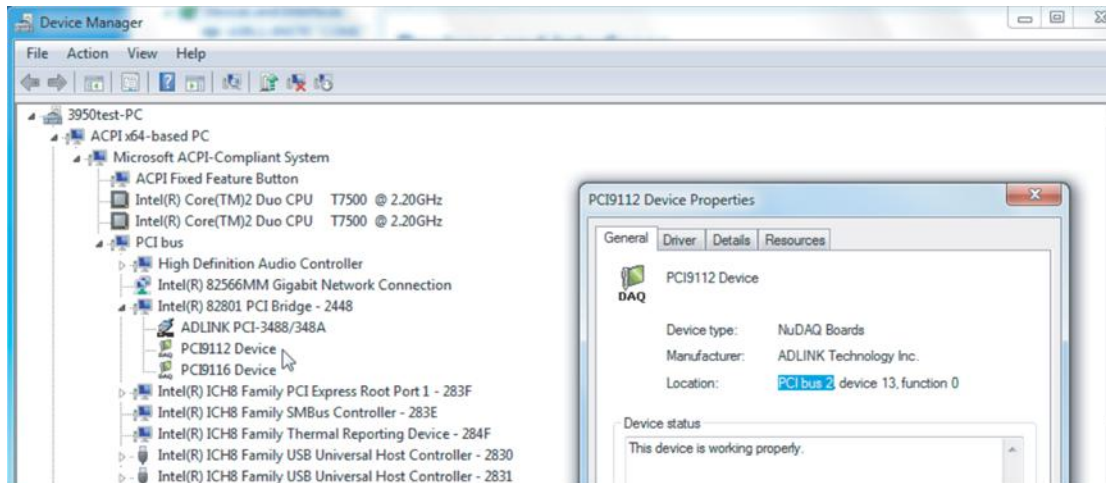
Device Manager

File Action View Help

3950test-PC
ACPI x64-based PC
Microsoft ACPI-Compliant System
ACPI Fixed Feature Button
Intel(R) Core(TM)2 Duo CPU T7500 @ 2.20GHz
Intel(R) Core(TM)2 Duo CPU T7500 @ 2.20GHz
PCI bus
High Definition Audio Controller
Intel(R) 82566MM Gigabit Network Connection
Intel(R) 82801 PCI Bridge - 2448
ADLINK PCI-3488/348A
PCI9112 Device
PCI9116 Device
Intel(R) ICH8 Family PCI Express Root Port 1 - 283F
Intel(R) ICH8 Family SMBus Controller - 283E
Intel(R) ICH8 Family Thermal Reporting Device - 284F
Intel(R) ICH8 Family USB Universal Host Controller - 2830
Intel(R) ICH8 Family USB Universal Host Controller - 2831

PCI9112 Device Properties

General Driver Details Resources

DAQ
PCI9112 Device

Device type: NuDAQ Boards
Manufacturer: ADLINK Technology Inc.
Location: PCI bus 2, device 13, function 0

Device status
This device is working properly.